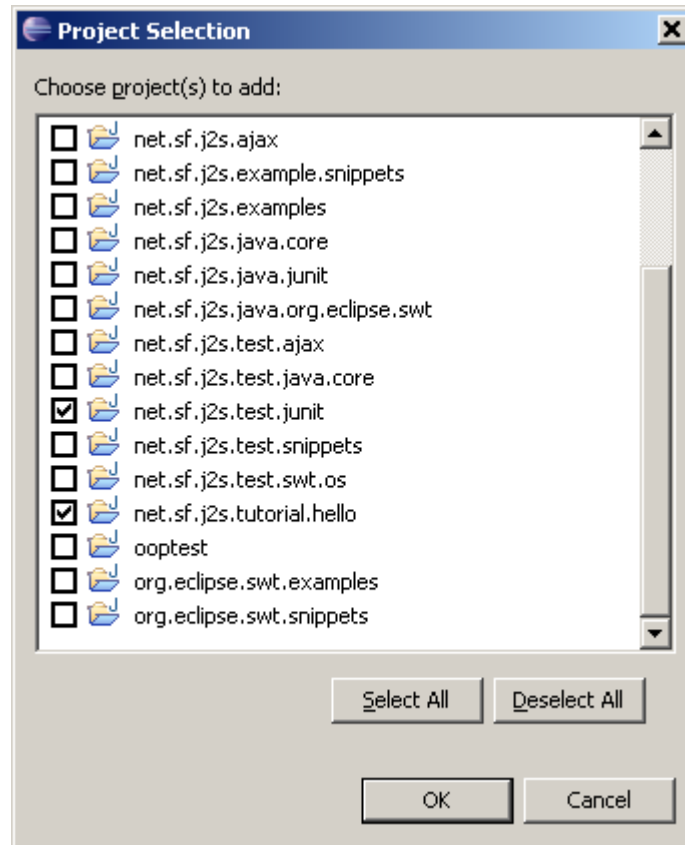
Project Selection

Choose project(s) to add:

net.sf.j2s.ajax
net.sf.j2s.example.snippets
net.sf.j2s.examples
net.sf.j2s.java.core
net.sf.j2s.java.junit
net.sf.j2s.java.org.eclipse.swt
net.sf.j2s.test.ajax
net.sf.j2s.test.java.core
net.sf.j2s.test.junit
net.sf.j2s.test.snippets
net.sf.j2s.test.swt.os
net.sf.j2s.tutorial.hello
ooptest
org.eclipse.swt.examples
org.eclipse.swt.snippets

Select All
Deselect All

OK
Cancel